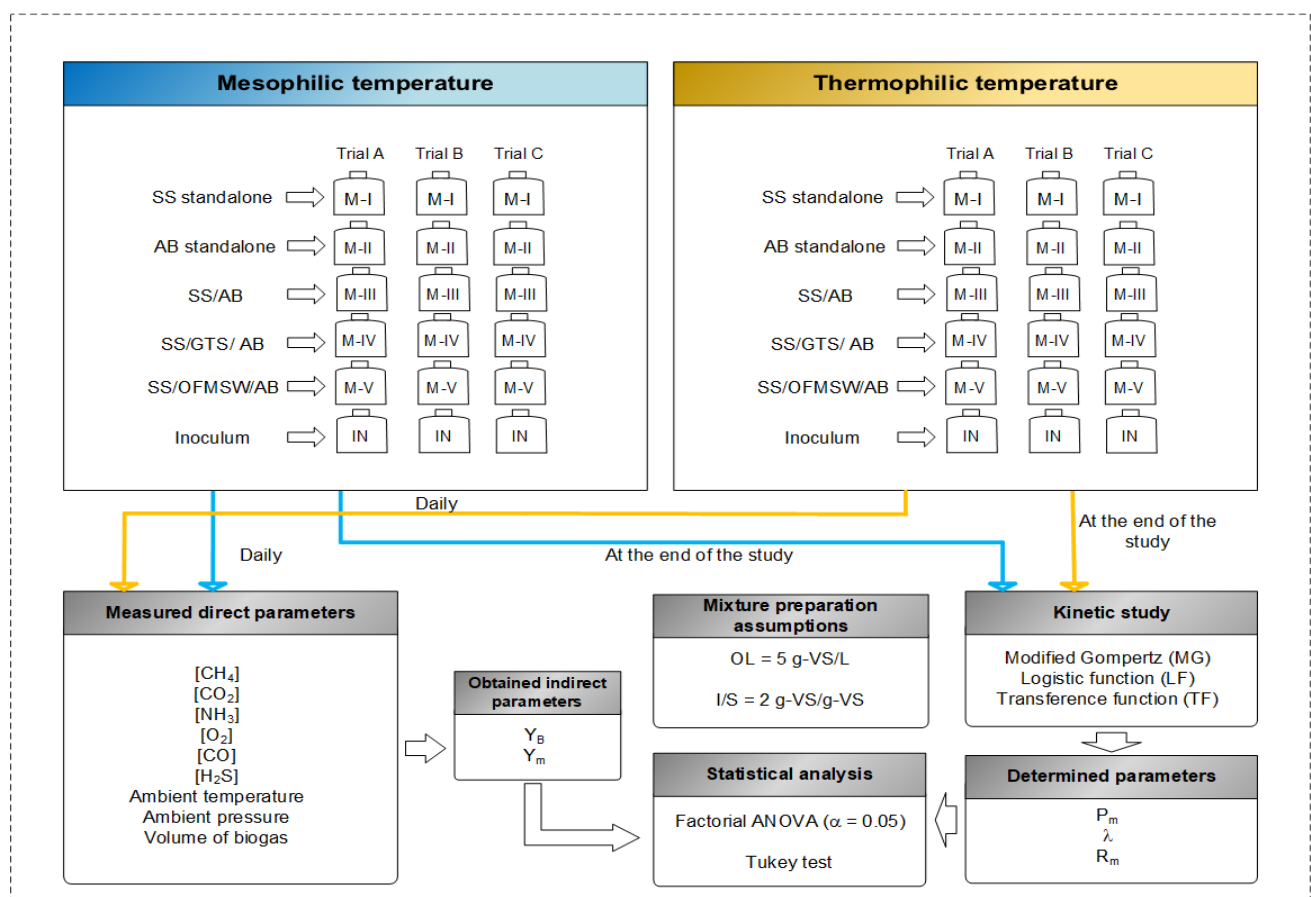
Mesophilic temperature

Trial A Trial B Trial C

SS standalone M-I M-I M-I

AB standalone M-II M-II M-II

SS/AB M-III M-III M-III

SS/GTS/ AB M-IV M-IV M-IV

SS/OFMSW/AB M-V M-V M-V

Inoculum IN IN IN

Thermophilic temperature

Trial A Trial B Trial C

SS standalone M-I M-I M-I

AB standalone M-II M-II M-II

SS/AB M-III M-III M-III

SS/GTS/ AB M-IV M-IV M-IV

SS/OFMSW/AB M-V M-V M-V

Inoculum IN IN IN

Daily

Daily

At the end of the study

At the end of the study

Measured direct parameters

$[CH_4]$
$[CO_2]$
$[NH_3]$
$[O_2]$
[CO]
$[H_2S]$
Ambient temperature
Ambient pressure
Volume of biogas

Obtained indirect parameters

$Y_B$
$Y_m$

Mixture preparation assumptions

OL = 5 g-VS/L

I/S = 2 g-VS/g-VS

Kinetic study

Modified Gompertz (MG)
Logistic function (LF)
Transference function (TF)

Statistical analysis

Factorial ANOVA ($\alpha$ = 0.05)

Tukey test

Determined parameters

$P_m$
$\lambda$
$R_m$